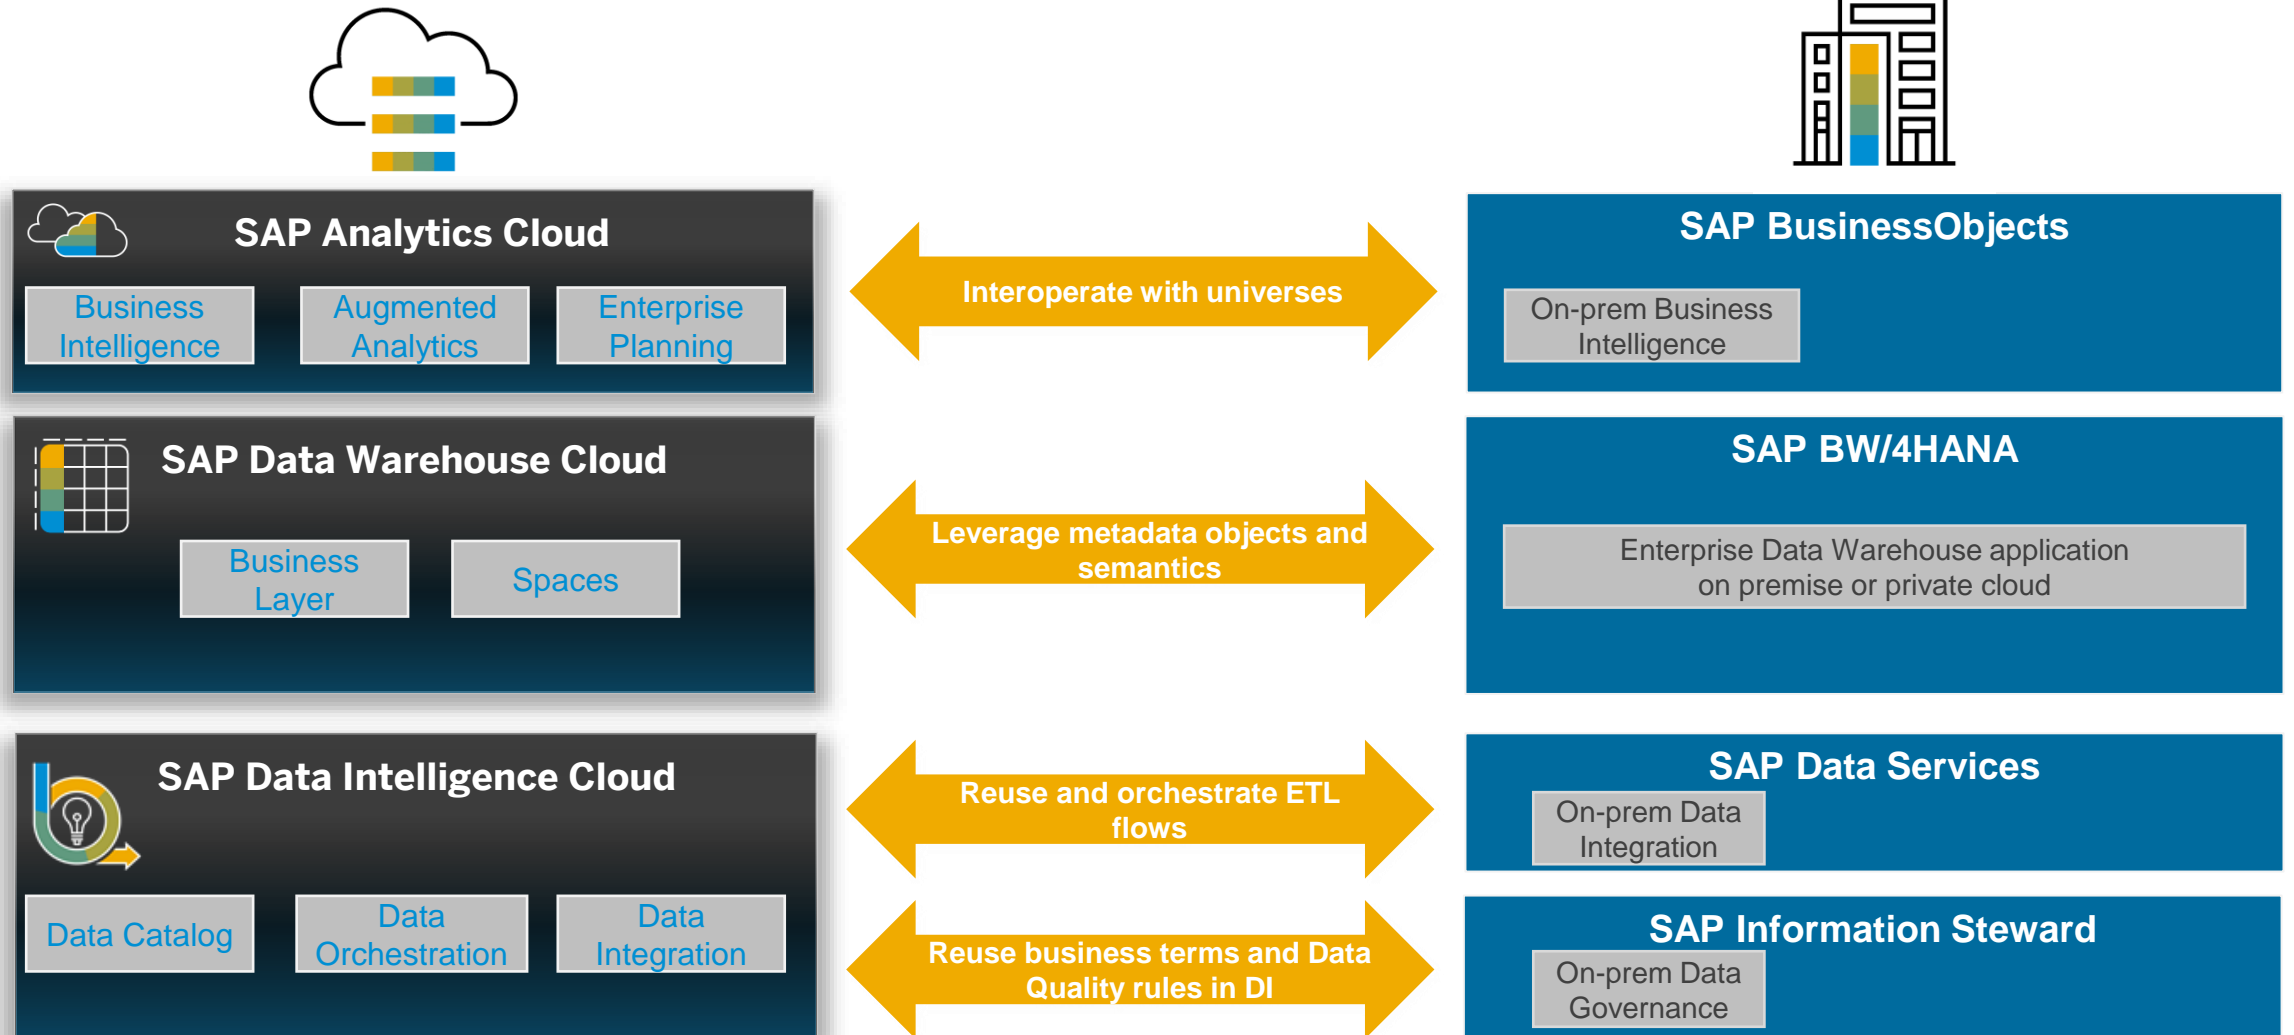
SAP Analytics Cloud

Business Intelligence

Augmented Analytics

Enterprise Planning

Interoperate with universes

SAP BusinessObjects

On-prem Business Intelligence

SAP Data Warehouse Cloud

Business Layer

Spaces

Leverage metadata objects and semantics

SAP BW/4HANA

Enterprise Data Warehouse application on premise or private cloud

SAP Data Intelligence Cloud

Data Catalog

Data Orchestration

Data Integration

Reuse and orchestrate ETL flows

SAP Data Services

On-prem Data Integration

Reuse business terms and Data Quality rules in DI

SAP Information Steward

On-prem Data Governance